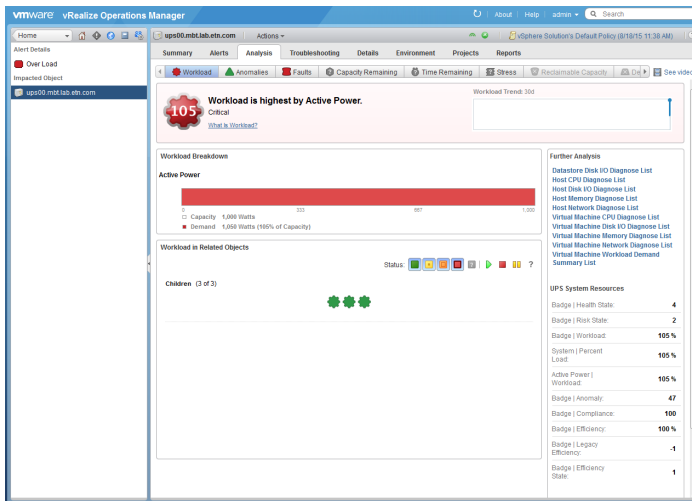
vmware vRealize Operations Manager

About | Help | admin | Search

Home

Alert Details

Over Load

Impacted Object

ups00.mbt.lab.etn.com

ups00.mbt.lab.etn.com | Actions

vSphere Solution's Default Policy (8/18/15 11:38 AM)

Summary | Alerts | Analysis | Troubleshooting | Details | Environment | Projects | Reports

Workload | Anomalies | Faults | Capacity Remaining | Time Remaining | Stress | Reclaimable Capacity | De | See video

105

Workload is highest by Active Power.

Critical

What is Workload?

Workload Trend: 30d

Workload Breakdown

Active Power

| 0 | 333 | 667 | 1,000 |
|---|---|---|---|

Capacity 1,000 Watts

Demand 1,050 Watts (105% of Capacity)

Workload in Related Objects

Status: ?

Children (3 of 3)

Further Analysis

Datastore Disk I/O Diagnose List
Host CPU Diagnose List
Host Disk I/O Diagnose List
Host Memory Diagnose List
Host Network Diagnose List
Virtual Machine CPU Diagnose List
Virtual Machine Disk I/O Diagnose List
Virtual Machine Memory Diagnose List
Virtual Machine Network Diagnose List
Virtual Machine Workload Demand Summary List

UPS System Resources

| Badge \| Health State: | 4 |
|---|---|
| Badge \| Risk State: | 2 |
| Badge \| Workload: | 105 % |
| System \| Percent Load: | 105 % |
| Active Power \| Workload: | 105 % |
| Badge \| Anomaly: | 47 |
| Badge \| Compliance: | 100 |
| Badge \| Efficiency: | 100 % |
| Badge \| Legacy Efficiency: | -1 |
| Badge \| Efficiency State: | 1 |